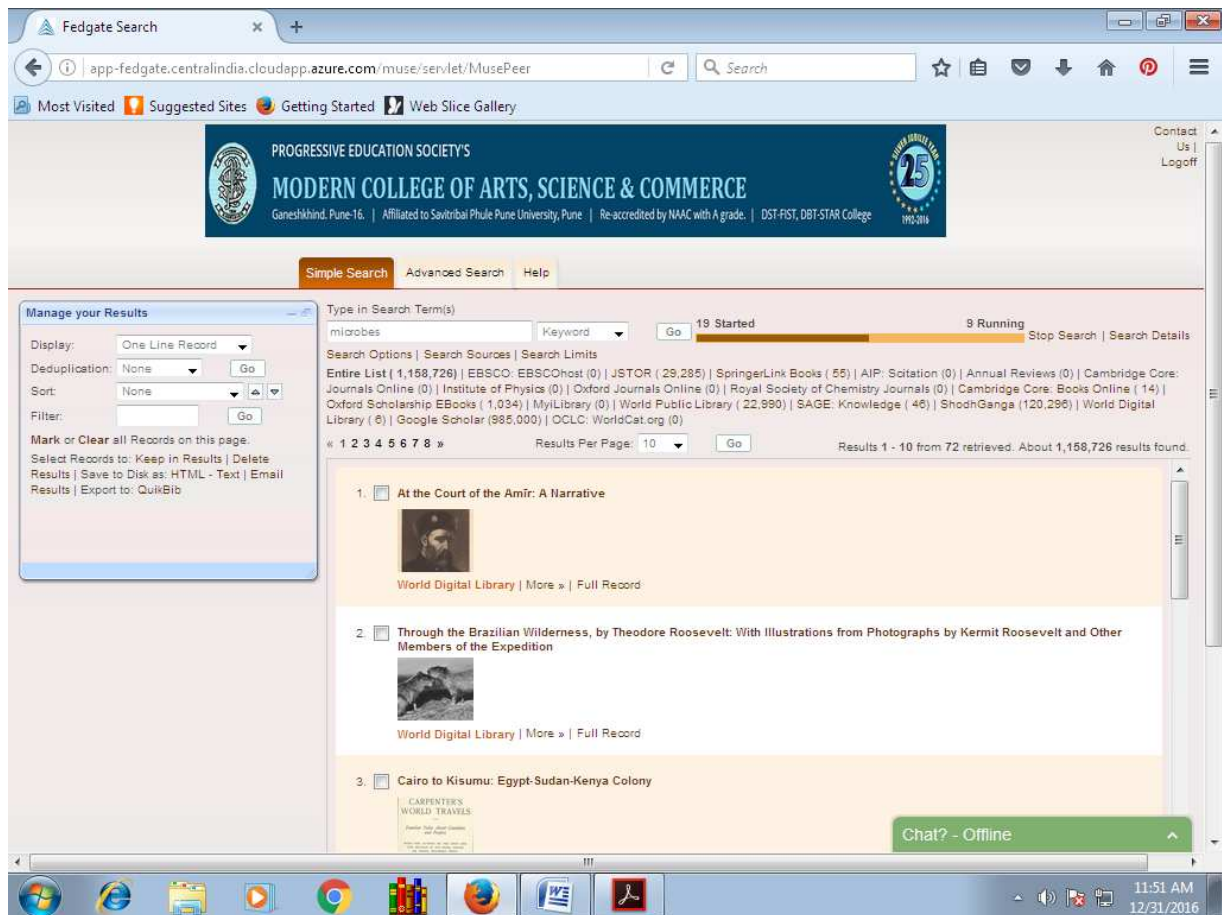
Fedgate Search

app-fedgate.centralindia.cloudapp.azure.com/muse/servlet/MusePeer

Search

Most Visited   Suggested Sites   Getting Started   Web Slice Gallery

PROGRESSIVE EDUCATION SOCIETY'S
MODERN COLLEGE OF ARTS, SCIENCE & COMMERCE
Ganeshkhind. Pune-16. | Affiliated to Savitribai Phule Pune University, Pune | Re-accredited by NAAC with A grade. | DST-FIST, DBT-STAR College

25
1992-2016

Contact Us | Logoff

Simple Search   Advanced Search   Help

Manage your Results

Display: One Line Record
Deduplication: None   Go
Sort: None
Filter:   Go
Mark or Clear all Records on this page.
Select Records to: Keep in Results | Delete Results | Save to Disk as: HTML - Text | Email Results | Export to: QuikBib

Type in Search Term(s)
microbes   Keyword   Go
19 Started   9 Running   Stop Search | Search Details
Search Options | Search Sources | Search Limits
Entire List ( 1,158,726) | EBSCO: EBSCOhost (0) | JSTOR ( 29,285) | SpringerLink Books ( 55) | AIP: Scitation (0) | Annual Reviews (0) | Cambridge Core: Journals Online (0) | Institute of Physics (0) | Oxford Journals Online (0) | Royal Society of Chemistry Journals (0) | Cambridge Core: Books Online ( 14) | Oxford Scholarship EBooks ( 1,034) | MyiLibrary (0) | World Public Library ( 22,990) | SAGE: Knowledge ( 46) | ShodhGanga (120,296) | World Digital Library ( 6) | Google Scholar (985,000) | OCLC: WorldCat.org (0)

« 1 2 3 4 5 6 7 8 »   Results Per Page: 10   Go   Results 1 - 10 from 72 retrieved. About 1,158,726 results found.

1. At the Court of the Amīr: A Narrative
World Digital Library | More » | Full Record

2. Through the Brazilian Wilderness, by Theodore Roosevelt: With Illustrations from Photographs by Kermit Roosevelt and Other Members of the Expedition
World Digital Library | More » | Full Record

3. Cairo to Kisumu: Egypt-Sudan-Kenya Colony
CARPENTER'S WORLD TRAVELS

Chat? - Offline

11:51 AM
12/31/2016